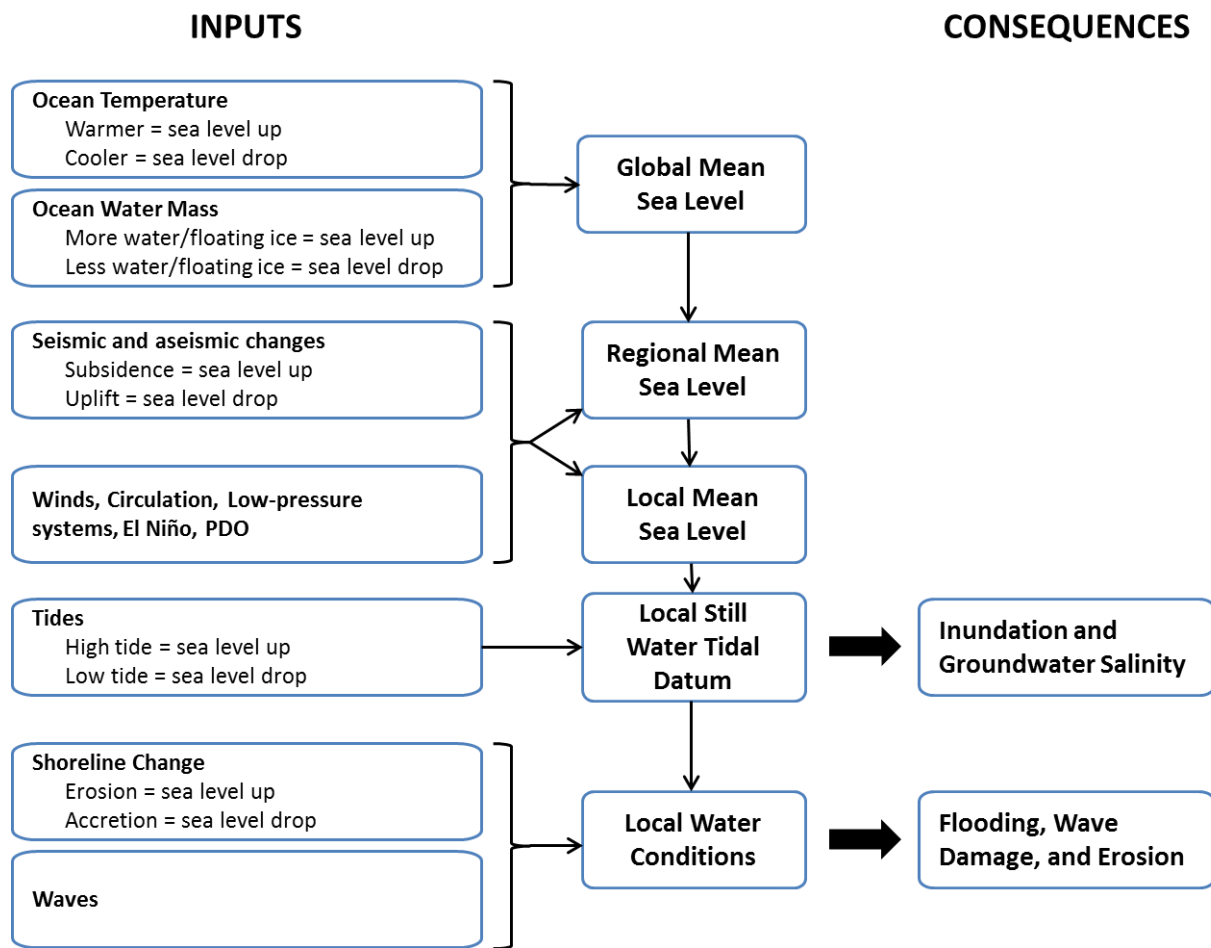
INPUTS

CONSEQUENCES

Ocean Temperature
Warmer = sea level up
Cooler = sea level drop

Ocean Water Mass
More water/floating ice = sea level up
Less water/floating ice = sea level drop

Global Mean Sea Level

Seismic and aseismic changes
Subsidence = sea level up
Uplift = sea level drop

Regional Mean Sea Level

Winds, Circulation, Low-pressure systems, El Niño, PDO

Local Mean Sea Level

Tides
High tide = sea level up
Low tide = sea level drop

Local Still Water Tidal Datum

Inundation and Groundwater Salinity

Shoreline Change
Erosion = sea level up
Accretion = sea level drop

Waves

Local Water Conditions

Flooding, Wave Damage, and Erosion